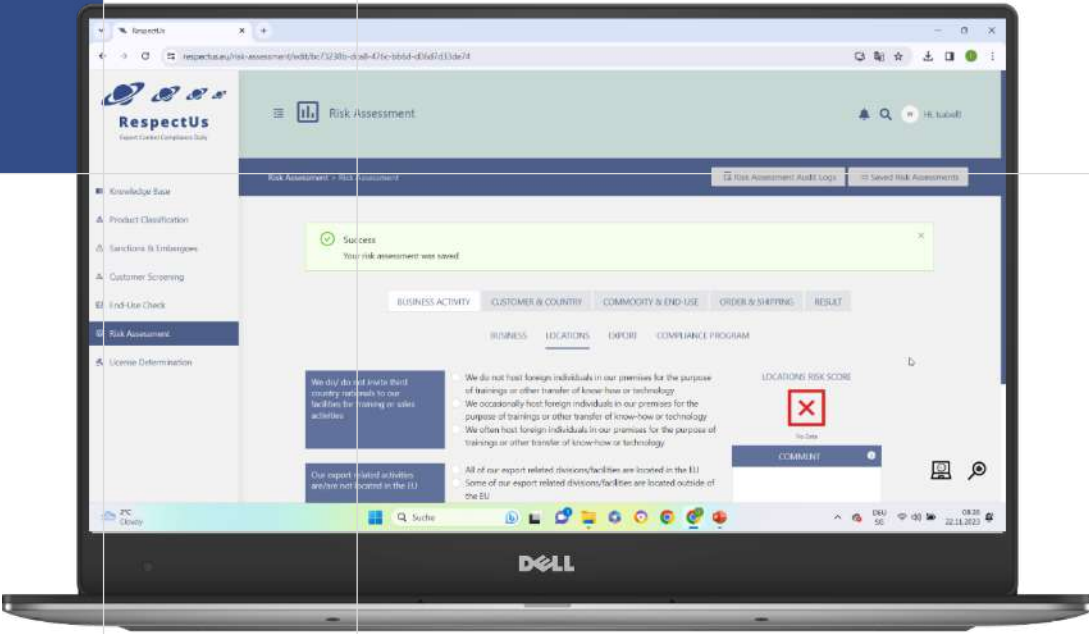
RespectUs
respectus.eu/risk-assessment/edit/bc7323fb-dce8-476c-bb6d-d0fa6f433de74

RespectUs
Export Control Compliance Daily

Risk Assessment

Hi, Isabell

Knowledge Base
Product Classification
Sanctions & Embargoes
Customer Screening
End-Use Check
Risk Assessment
License Determination

Risk Assessment > Risk Assessment

Risk Assessment Audit Logs
Saved Risk Assessments

Success
Your risk assessment was saved

BUSINESS ACTIVITY
CUSTOMER & COUNTRY
COMMODITY & END-USE
ORDER & SHIPPING
RESULT

BUSINESS
LOCATIONS
EXPORT
COMPLIANCE PROGRAM

We do/ do not invite third country nationals to our facilities for training or sales activities

We do not host foreign individuals in our premises for the purpose of trainings or other transfer of know-how or technology
We occasionally host foreign individuals in our premises for the purpose of trainings or other transfer of know-how or technology
We often host foreign individuals in our premises for the purpose of trainings or other transfer of know-how or technology

LOCATIONS RISK SCORE
No Data

COMMENT

Our export related activities are/are not located in the EU

All of our export related divisions/facilities are located in the EU
Some of our export related divisions/facilities are located outside of the EU

2°C
Cloudy
Suche
DEU
DE
08:30
22.11.2023

DELL